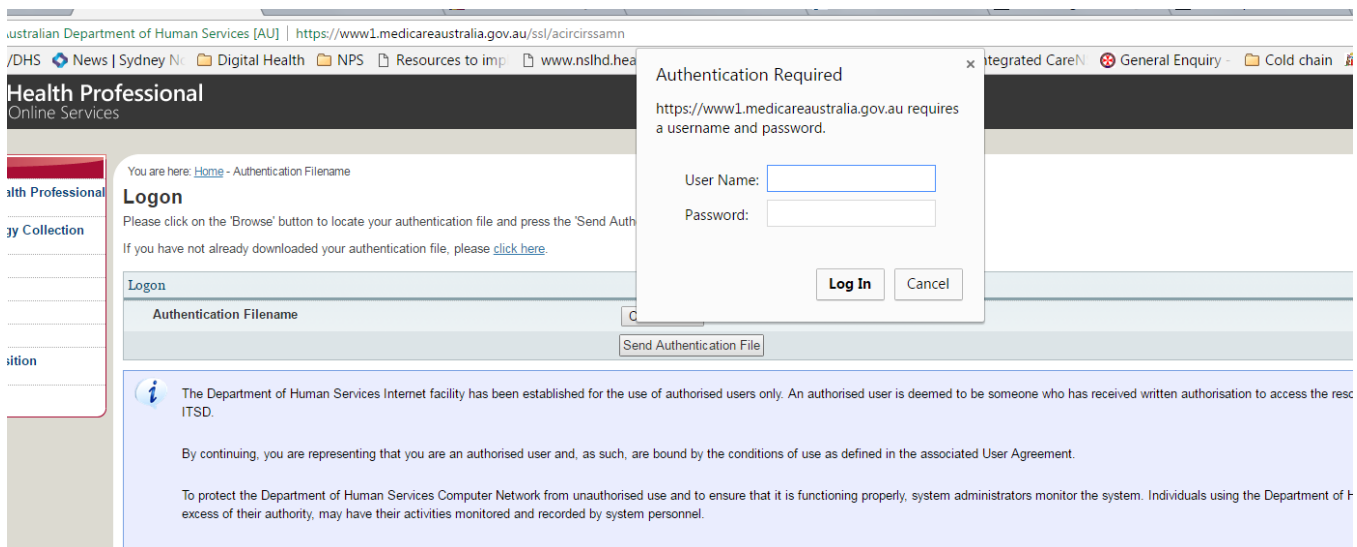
ustralian Department of Human Services [AU] | https://www1.medicareaustralia.gov.au/ssl/acircirssamn

/DHS News | Sydney N Digital Health NPS Resources to imp www.nslhd.hea ntegrated CareN General Enquiry - Cold chain

Health Professional
Online Services

alth Professional
gy Collection
sition

You are here: Home - Authentication Filename

Logon

Please click on the 'Browse' button to locate your authentication file and press the 'Send Auth

If you have not already downloaded your authentication file, please click here.

Logon

Authentication Filename

C

Send Authentication File

The Department of Human Services Internet facility has been established for the use of authorised users only. An authorised user is deemed to be someone who has received written authorisation to access the reso ITSD.

By continuing, you are representing that you are an authorised user and, as such, are bound by the conditions of use as defined in the associated User Agreement.

To protect the Department of Human Services Computer Network from unauthorised use and to ensure that it is functioning properly, system administrators monitor the system. Individuals using the Department of H excess of their authority, may have their activities monitored and recorded by system personnel.

Authentication Required

×

https://www1.medicareaustralia.gov.au requires a username and password.

User Name:

Password:

Log In

Cancel